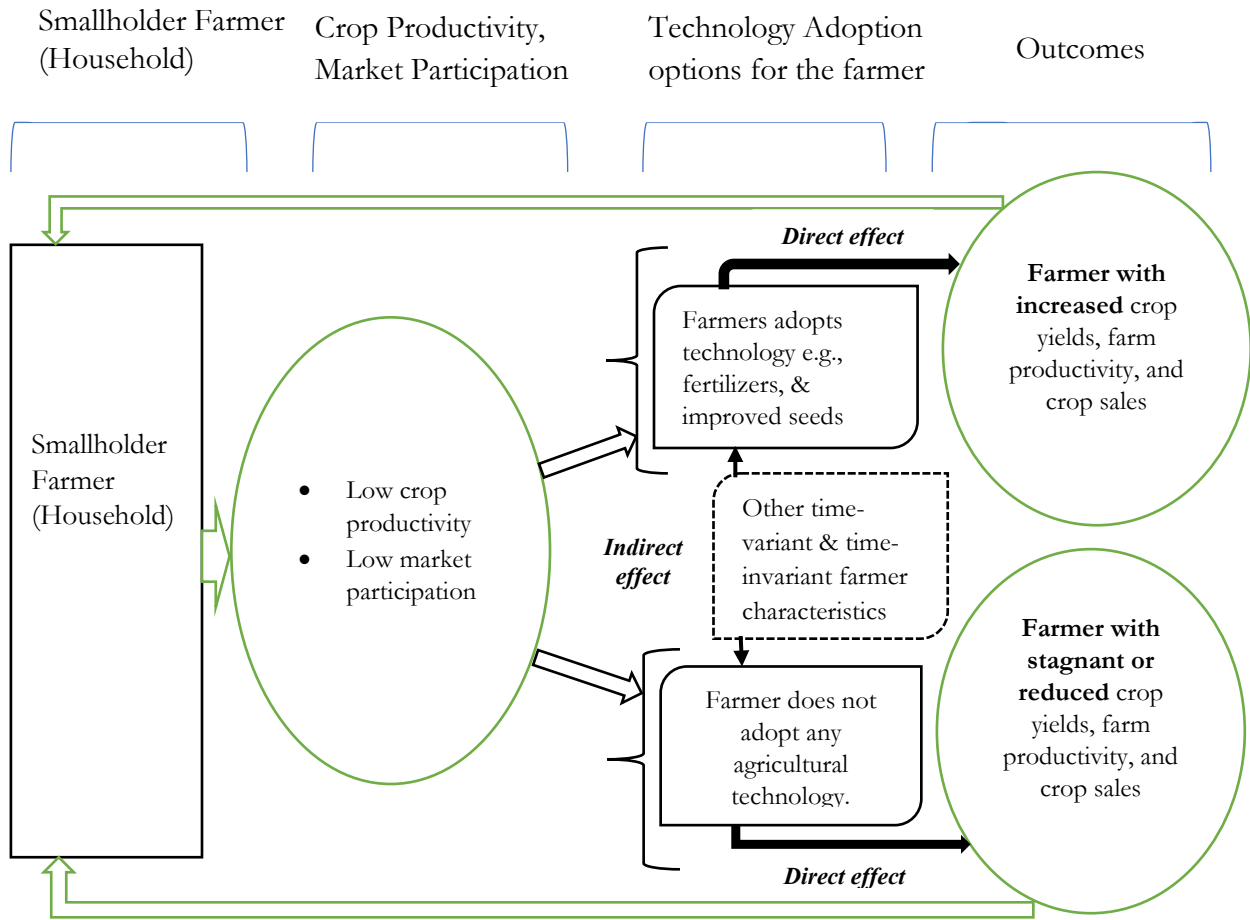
Smallholder Farmer (Household)

Crop Productivity, Market Participation

Technology Adoption options for the farmer

Outcomes

Smallholder Farmer (Household)

- Low crop productivity
- Low market participation

Direct effect

Farmers adopts technology e.g., fertilizers, & improved seeds

**Farmer with increased** crop yields, farm productivity, and crop sales

*Indirect effect*

Other time-variant & time-invariant farmer characteristics

Farmer does not adopt any agricultural technology.

**Farmer with stagnant or reduced** crop yields, farm productivity, and crop sales

Direct effect